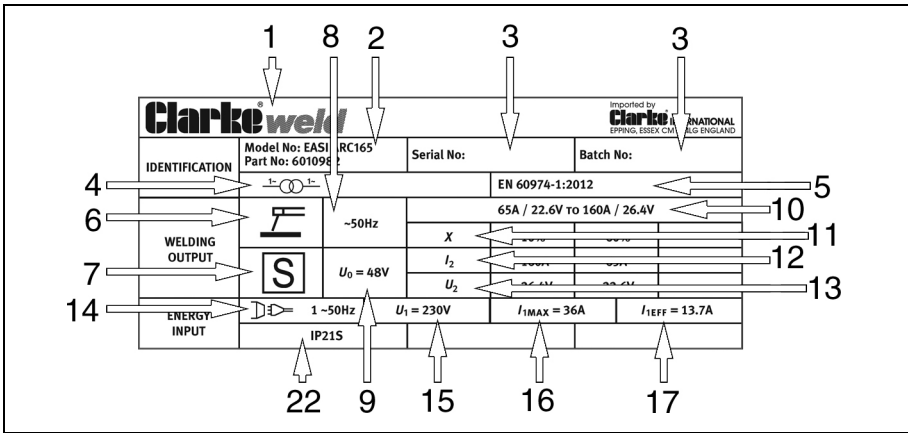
1 8 2 3 3

Clarke weld

Imported by Clarke INTERNATIONAL EPPING, ESSEX CM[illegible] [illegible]LG ENGLAND

| IDENTIFICATION | Model No: EASI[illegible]RC165 Part No: 601098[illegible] | Serial No: | | Batch No: | |
|---|---|---|---|---|---|
| | 1~ 1~ | | EN 60974-1:2012 | | |
| WELDING OUTPUT | | ~50Hz | 65A / 22.6V TO 160A / 26.4V | | |
| | | | $X$ | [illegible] | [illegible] |
| | S | $U_0 = 48V$ | $I_2$ | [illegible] | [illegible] |
| | | | $U_2$ | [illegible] | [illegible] |
| ENERGY INPUT | 1 ~50Hz | $U_1 = 230V$ | $I_{1MAX} = 36A$ | $I_{1EFF} = 13.7A$ | |
| | IP21S | | | | |

4 5 6 10 11 7 12 13 14

22 9 15 16 17